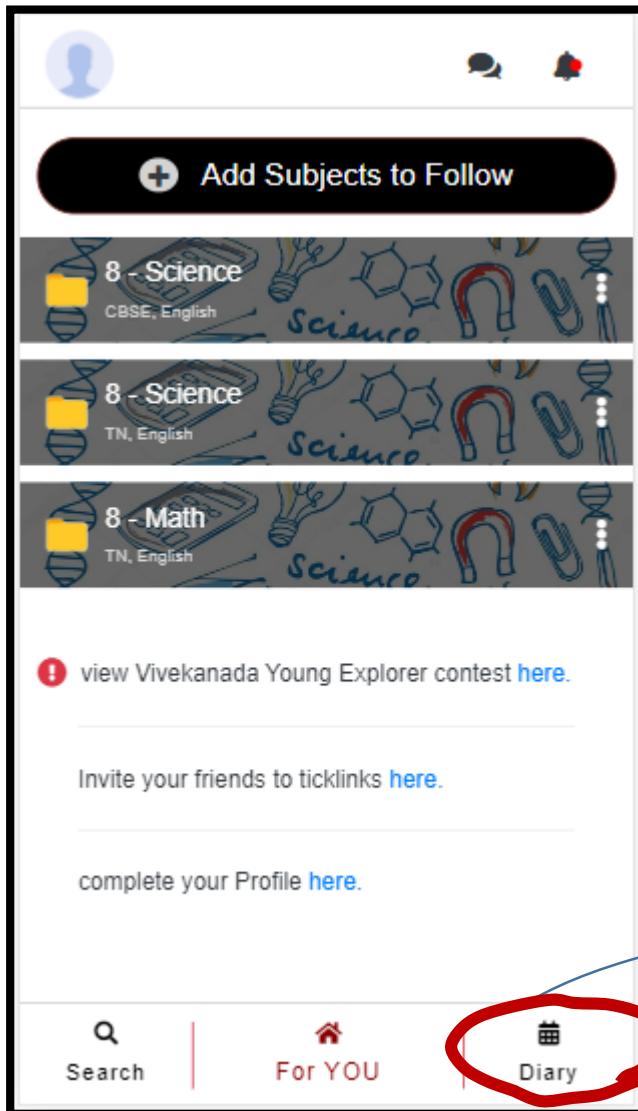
Add Subjects to Follow

8 - Science
CBSE, English

8 - Science
TN, English

8 - Math
TN, English

view Vivekanada Young Explorer contest here.

Invite your friends to ticklinks here.

complete your Profile here.

Search

For YOU

Diary